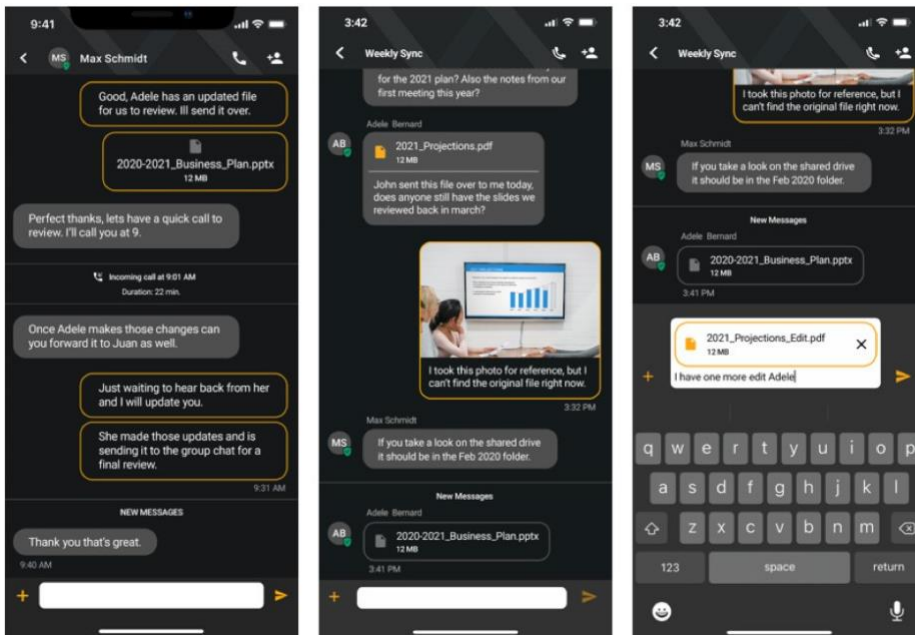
9:41

MS Max Schmidt

Good, Adele has an updated file for us to review. Ill send it over.

2020-2021_Business_Plan.pptx
12 MB

Perfect thanks, lets have a quick call to review. I'll call you at 9.

Incoming call at 9:01 AM
Duration: 22 min.

Once Adele makes those changes can you forward it to Juan as well.

Just waiting to hear back from her and I will update you.

She made those updates and is sending it to the group chat for a final review.
9:31 AM

NEW MESSAGES

Thank you that's great.
9:40 AM

3:42

Weekly Sync

for the 2021 plan? Also the notes from our first meeting this year?

Adele Bernard
AB
2021_Projections.pdf
12 MB
John sent this file over to me today, does anyone still have the slides we reviewed back in march?

I took this photo for reference, but I can't find the original file right now.
3:32 PM

Max Schmidt
MS
If you take a look on the shared drive it should be in the Feb 2020 folder.

New Messages

Adele Bernard
AB
2020-2021_Business_Plan.pptx
12 MB
3:41 PM

3:42

Weekly Sync

I took this photo for reference, but I can't find the original file right now.
3:32 PM

Max Schmidt
MS
If you take a look on the shared drive it should be in the Feb 2020 folder.

New Messages

Adele Bernard
AB
2020-2021_Business_Plan.pptx
12 MB
3:41 PM

2021_Projections_Edit.pdf
12 MB

I have one more edit Adele

q w e r t y u i o p
a s d f g h j k l
z x c v b n m
123 space return